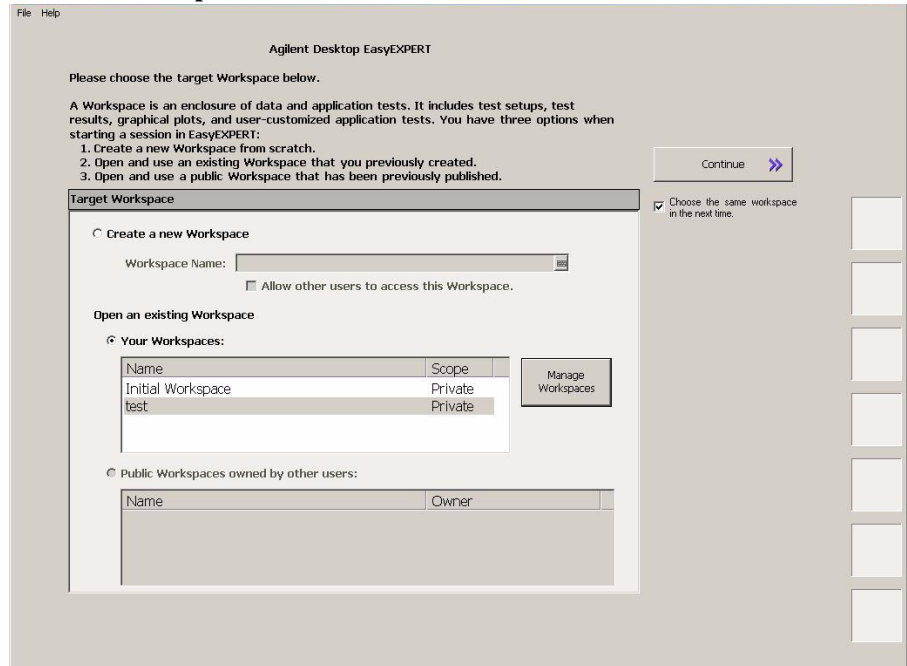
File Help

Agilent Desktop EasyEXPERT

Please choose the target Workspace below.

A Workspace is an enclosure of data and application tests. It includes test setups, test results, graphical plots, and user-customized application tests. You have three options when starting a session in EasyEXPERT:
1. Create a new Workspace from scratch.
2. Open and use an existing Workspace that you previously created.
3. Open and use a public Workspace that has been previously published.

Continue »

Choose the same workspace in the next time.

Target Workspace

Create a new Workspace

Workspace Name:

Allow other users to access this Workspace.

Open an existing Workspace

Your Workspaces:

| Name | Scope |
|---|---|
| Initial Workspace | Private |
| test | Private |

Manage Workspaces

Public Workspaces owned by other users:

| Name | Owner |
|---|---|